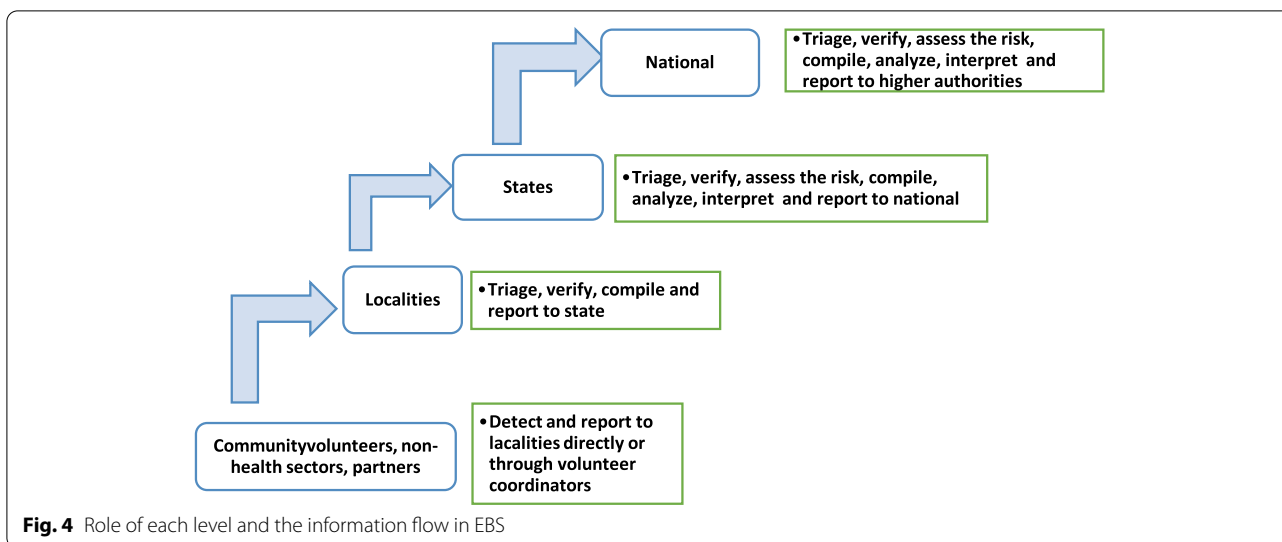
National

• Triage, verify, assess the risk, compile, analyze, interpret and report to higher authorities

States

• Triage, verify, assess the risk, compile, analyze, interpret and report to national

Localities

• Triage, verify, compile and report to state

Communityvolunteers, non-health sectors, partners

• Detect and report to lacalities directly or through volunteer coordinators

**Fig. 4** Role of each level and the information flow in EBS